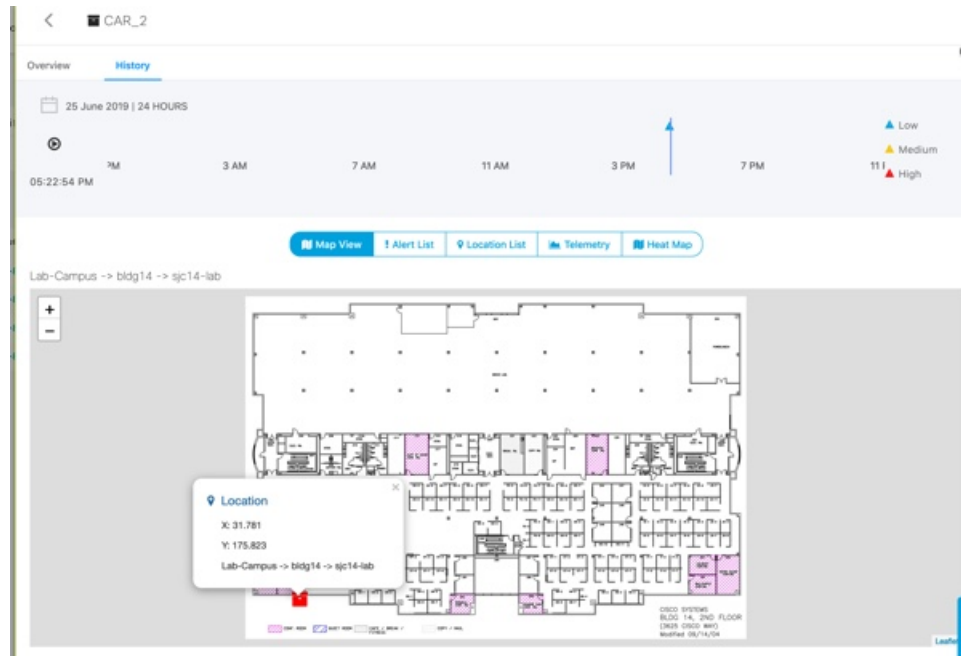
CAR_2

Overview History

25 June 2019 | 24 HOURS

05:22:54 PM

PM 3 AM 7 AM 11 AM 3 PM 7 PM 11

Low
Medium
High

Map View | Alert List | Location List | Telemetry | Heat Map

Lab-Campus -> bldg14 -> sjc14-lab

+
−

Location
X: 31.781
Y: 175.823
Lab-Campus -> bldg14 -> sjc14-lab

CISCO SYSTEMS
BLDG 14, 2ND FLOOR
(3625 CISCO WAY)
Modified 08/14/04

Leaflet